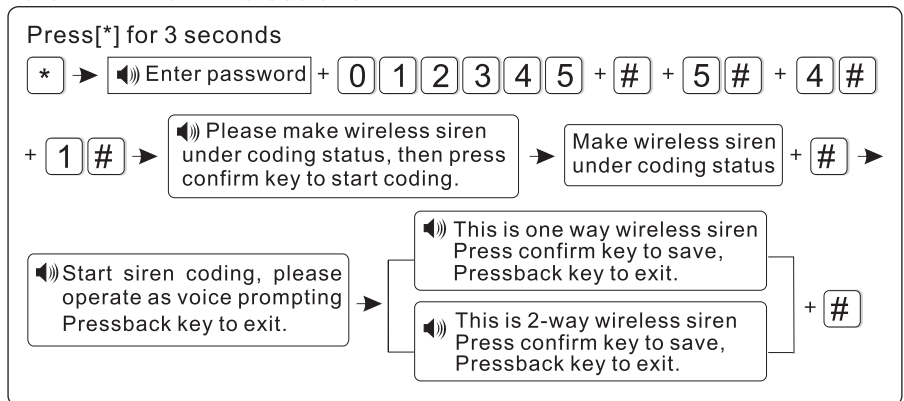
Press[*] for 3 seconds

* Enter password + 0 1 2 3 4 5 + # + 5 # + 4 #

+ 1 # Please make wireless siren under coding status, then press confirm key to start coding. Make wireless siren under coding status + #

Start siren coding, please operate as voice prompting Pressback key to exit.

This is one way wireless siren Press confirm key to save, Pressback key to exit.

This is 2-way wireless siren Press confirm key to save, Pressback key to exit.

+ #